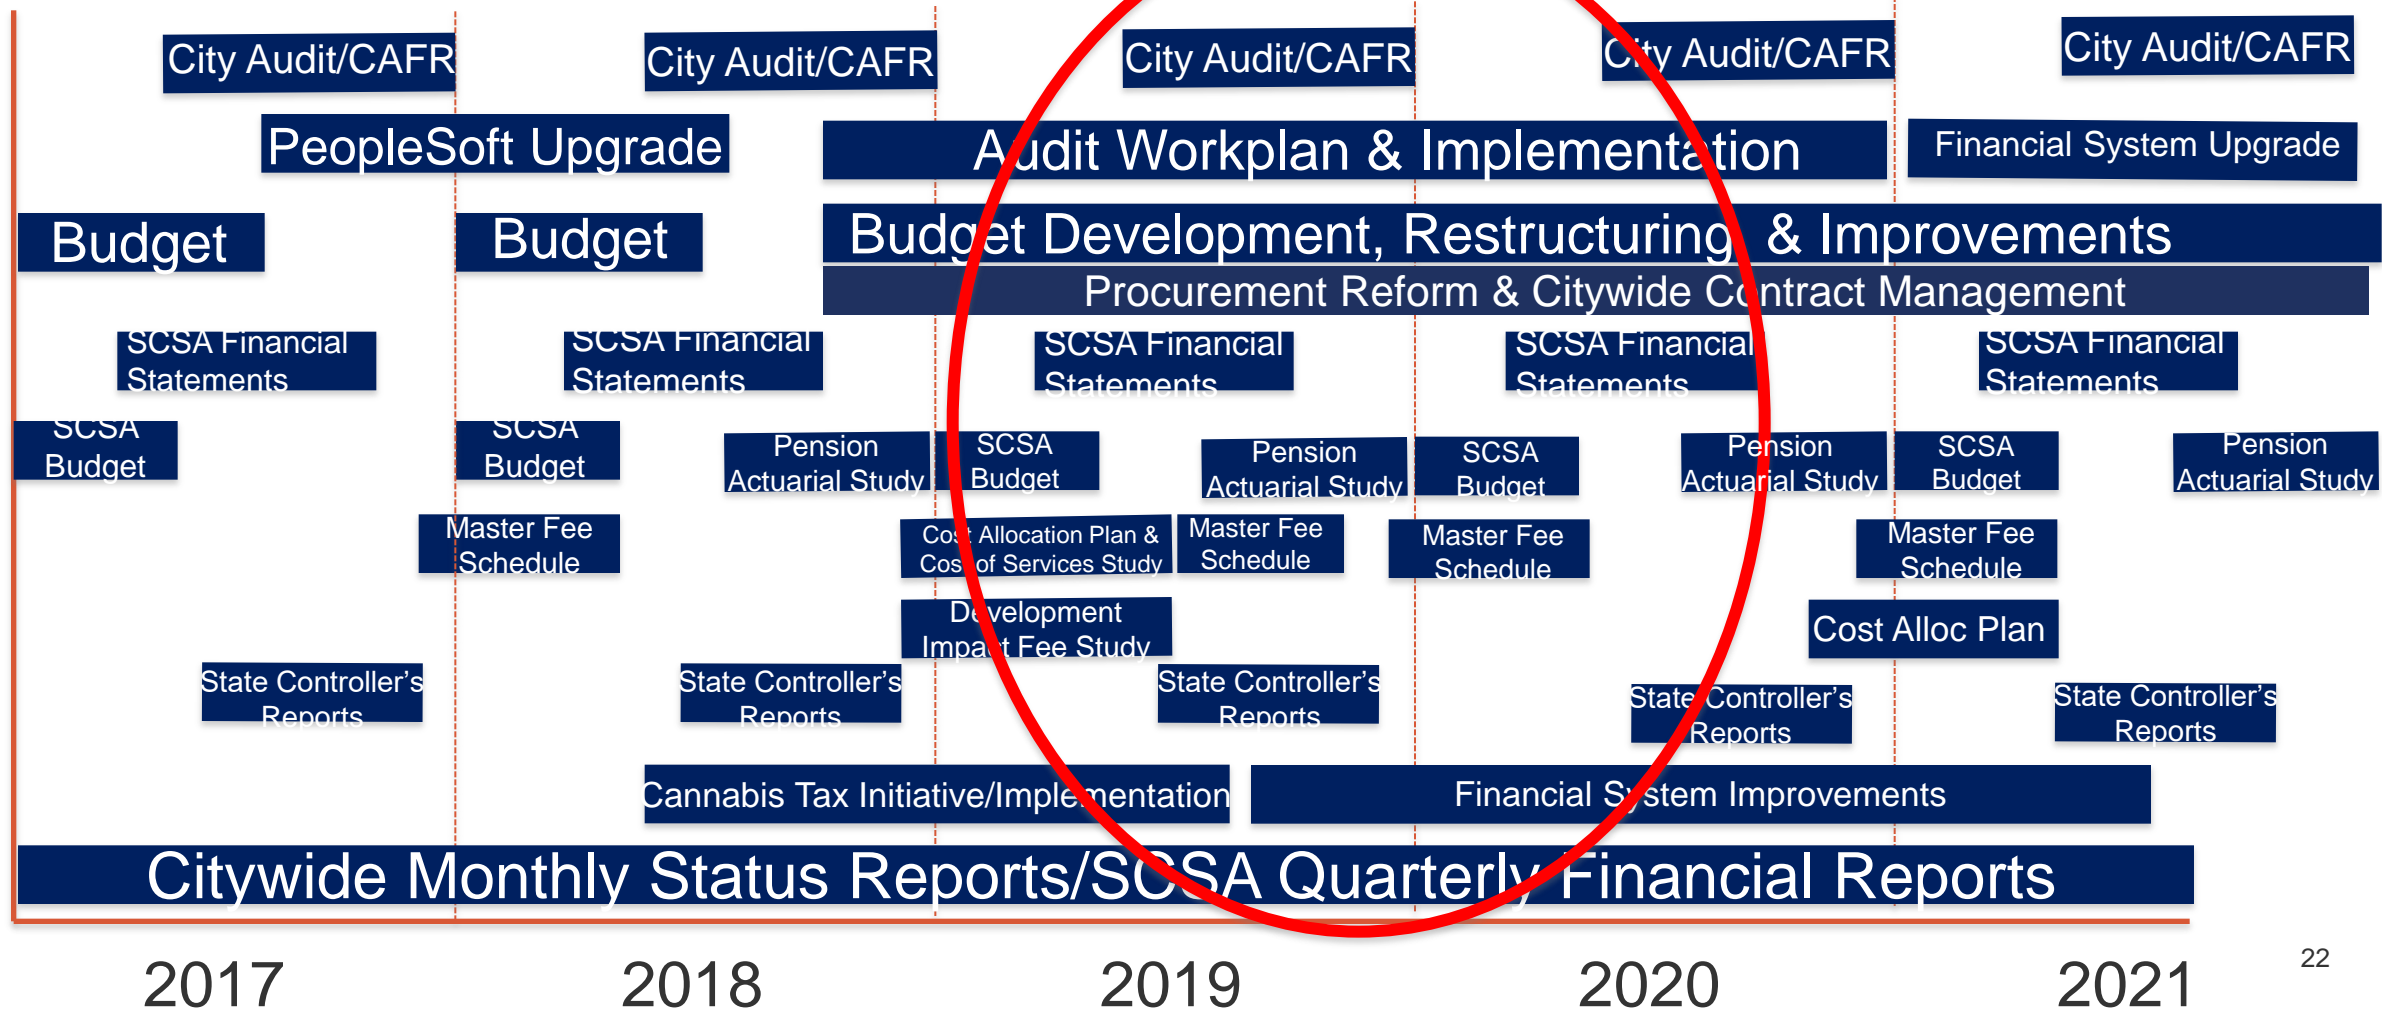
City Audit/CAFR

City Audit/CAFR

City Audit/CAFR

City Audit/CAFR

City Audit/CAFR

PeopleSoft Upgrade

Audit Workplan & Implementation

Financial System Upgrade

Budget

Budget

Budget Development, Restructuring & Improvements

Procurement Reform & Citywide Contract Management

SCSA Financial Statements

SCSA Financial Statements

SCSA Financial Statements

SCSA Financial Statements

SCSA Financial Statements

SCSA Budget

SCSA Budget

Pension Actuarial Study

SCSA Budget

Pension Actuarial Study

SCSA Budget

Pension Actuarial Study

SCSA Budget

Pension Actuarial Study

Master Fee Schedule

Cost Allocation Plan & Cost of Services Study

Master Fee Schedule

Master Fee Schedule

Master Fee Schedule

Development Impact Fee Study

Cost Alloc Plan

State Controller's Reports

State Controller's Reports

State Controller's Reports

State Controller's Reports

State Controller's Reports

Cannabis Tax Initiative/Implementation

Financial System Improvements

Citywide Monthly Status Reports/SCSA Quarterly Financial Reports

2017

2018

2019

2020

2021

22